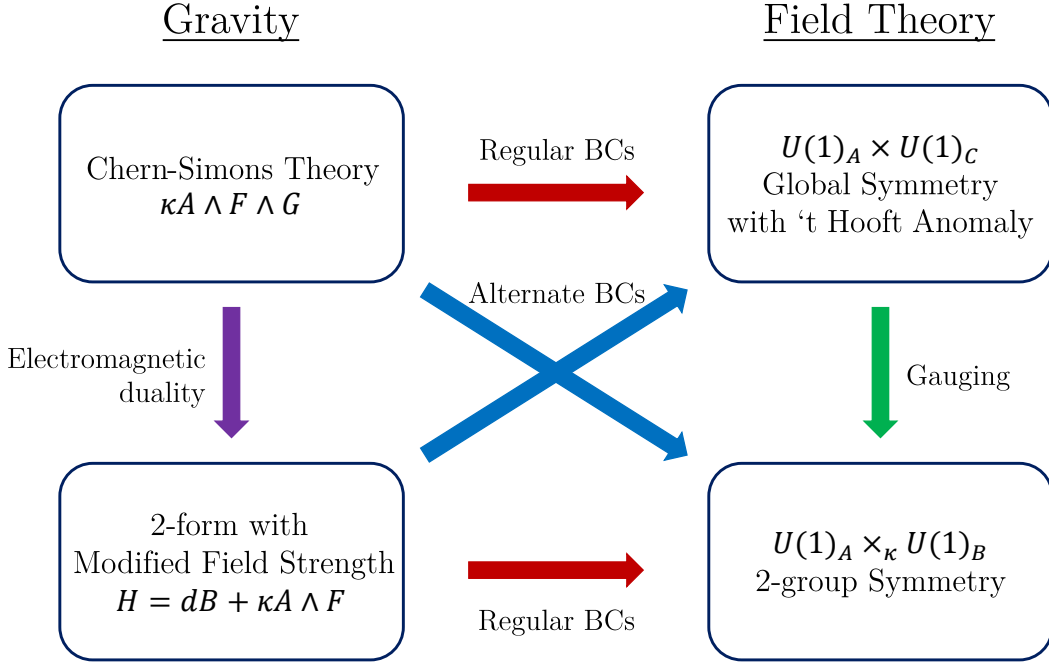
Gravity

Field Theory

Chern-Simons Theory
$\kappa A \wedge F \wedge G$

Regular BCs

$U(1)_A \times U(1)_C$
Global Symmetry
with ‘t Hooft Anomaly

Alternate BCs

Electromagnetic duality

Gauging

2-form with
Modified Field Strength
$H = dB + \kappa A \wedge F$

$U(1)_A \times_\kappa U(1)_B$
2-group Symmetry

Regular BCs